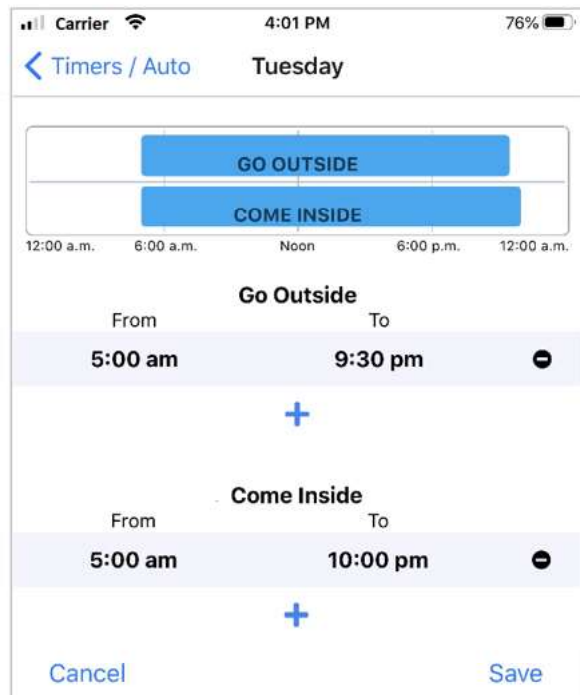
Carrier 4:01 PM 76%

Timers / Auto Tuesday

GO OUTSIDE

COME INSIDE

12:00 a.m. 6:00 a.m. Noon 6:00 p.m. 12:00 a.m.

Go Outside
From To
5:00 am 9:30 pm

+

Come Inside
From To
5:00 am 10:00 pm

+

Cancel Save